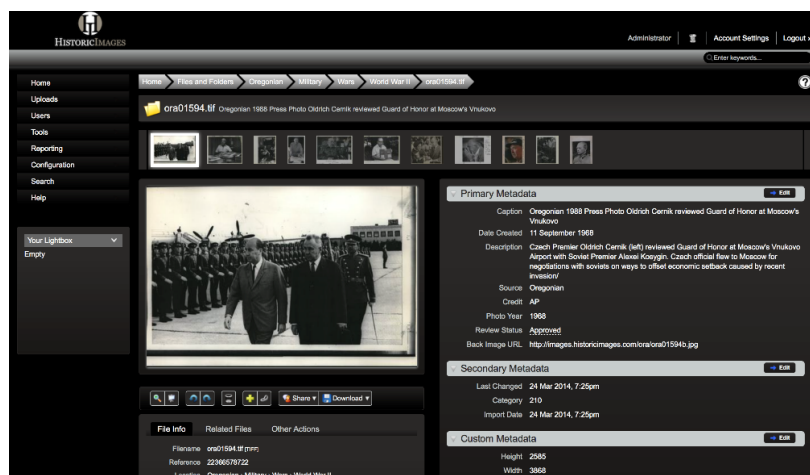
HistoricImages

Administrator | Account Settings | Logout

Enter keywords...

Home
Uploads
Users
Tools
Reporting
Configuration
Search
Help

Your Lightbox
Empty

Home > Files and Folders > Oregonian > Military > Wars > World War II > ora01594.tif

ora01594.tif Oregonian 1968 Press Photo Oldrich Cernik reviewed Guard of Honor at Moscow's Vnukovo

Primary Metadata
Edit

Caption Oregonian 1968 Press Photo Oldrich Cernik reviewed Guard of Honor at Moscow's Vnukovo
Date Created 11 September 1968
Description Czech Premier Oldrich Cernik (left) reviewed Guard of Honor at Moscow's Vnukovo Airport with Soviet Premier Alexei Kosygin. Czech official flew to Moscow for negotiations with soviets on ways to offset economic setback caused by recent invasion/
Source Oregonian
Credit AP
Photo Year 1968
Review Status Approved
Back Image URL http://images.historicimages.com/ora/ora01594b.jpg

Secondary Metadata
Edit

Last Changed 24 Mar 2014, 7:25pm
Category 210
Import Date 24 Mar 2014, 7:25pm

Custom Metadata
Edit

Height 2585
Width 3868

Share
Download

File Info
Related Files
Other Actions

Filename ora01594.tif
Reference 22366578722
Location Oregonian - Military - Wars - World War II